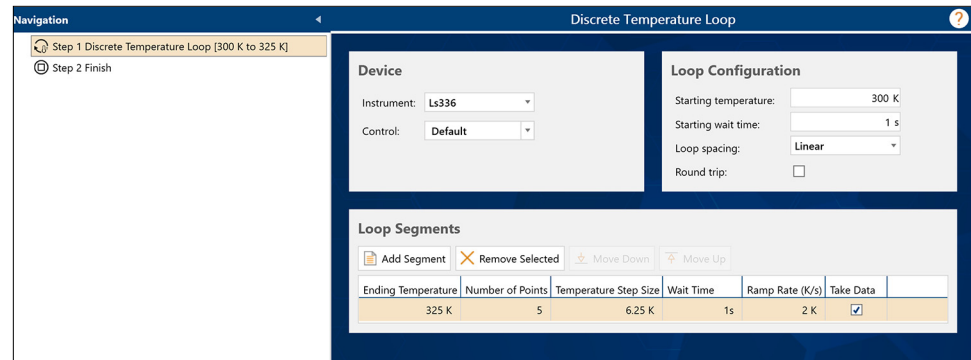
Navigation

Step 1 Discrete Temperature Loop [300 K to 325 K]

Step 2 Finish

Discrete Temperature Loop

?

Device

Instrument: Ls336

Control: Default

Loop Configuration

Starting temperature: 300 K

Starting wait time: 1 s

Loop spacing: Linear

Round trip:

Loop Segments

Add Segment

Remove Selected

Move Down

Move Up

| Ending Temperature | Number of Points | Temperature Step Size | Wait Time | Ramp Rate (K/s) | Take Data |
|---|---|---|---|---|---|
| 325 K | 5 | 6.25 K | 1s | 2 K | ☑ |